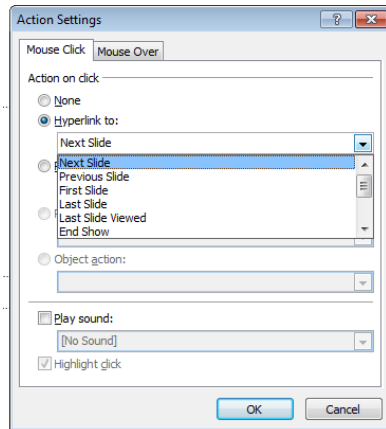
Action Settings

?

Mouse Click

Mouse Over

Action on click

None

Hyperlink to:

Next Slide

Next Slide
Previous Slide
First Slide
Last Slide
Last Slide Viewed
End Show

Object action:

Play sound:

[No Sound]

Highlight click

OK

Cancel